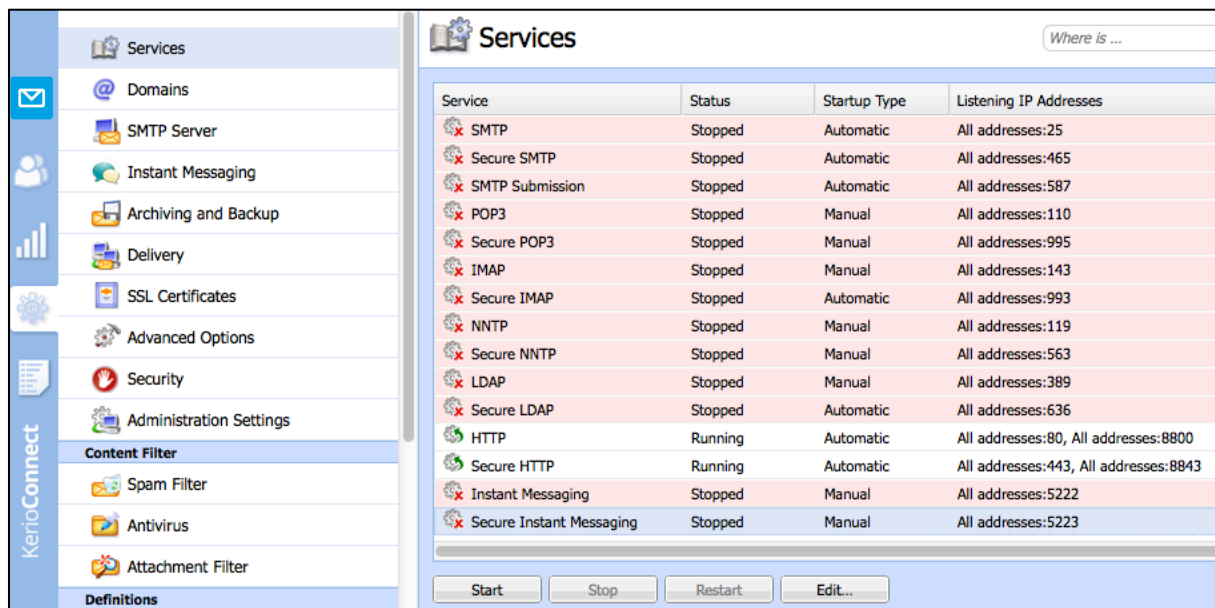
KerioConnect

Services
Domains
SMTP Server
Instant Messaging
Archiving and Backup
Delivery
SSL Certificates
Advanced Options
Security
Administration Settings
Content Filter
Spam Filter
Antivirus
Attachment Filter
Definitions

Services

Where is ...

| Service | Status | Startup Type | Listening IP Addresses |
|---|---|---|---|
| SMTP | Stopped | Automatic | All addresses:25 |
| Secure SMTP | Stopped | Automatic | All addresses:465 |
| SMTP Submission | Stopped | Automatic | All addresses:587 |
| POP3 | Stopped | Manual | All addresses:110 |
| Secure POP3 | Stopped | Manual | All addresses:995 |
| IMAP | Stopped | Manual | All addresses:143 |
| Secure IMAP | Stopped | Automatic | All addresses:993 |
| NNTP | Stopped | Manual | All addresses:119 |
| Secure NNTP | Stopped | Manual | All addresses:563 |
| LDAP | Stopped | Manual | All addresses:389 |
| Secure LDAP | Stopped | Automatic | All addresses:636 |
| HTTP | Running | Automatic | All addresses:80, All addresses:8800 |
| Secure HTTP | Running | Automatic | All addresses:443, All addresses:8843 |
| Instant Messaging | Stopped | Manual | All addresses:5222 |
| Secure Instant Messaging | Stopped | Manual | All addresses:5223 |

Start
Stop
Restart
Edit...